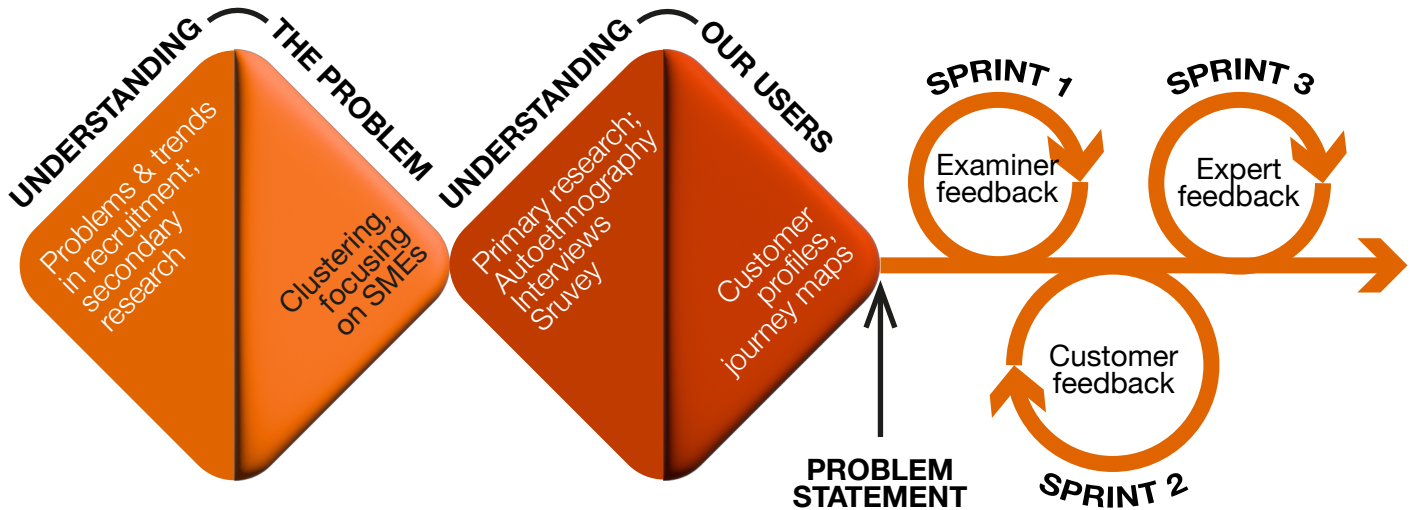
UNDERSTANDING THE PROBLEM

Problems & trends in recruitment; secondary research

Clustering, focusing on SMEs

UNDERSTANDING OUR USERS

Primary research; Autoethnography Interviews Sruvey

Customer profiles, journey maps

PROBLEM STATEMENT

SPRINT 1
Examiner feedback

SPRINT 2
Customer feedback

SPRINT 3
Expert feedback